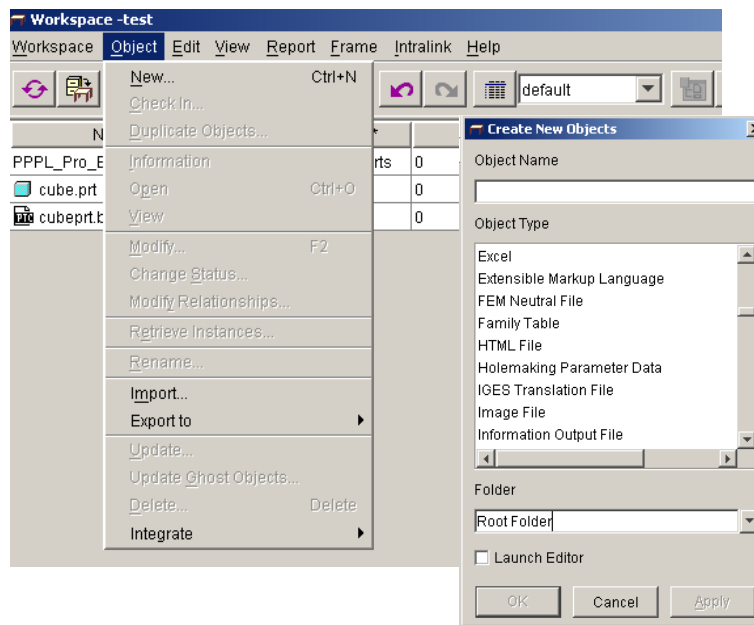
Workspace -test

Workspace Object Edit View Report Frame Intralink Help

default

N

PPPL_Pro_E

cube.prt

cubeprt.b

rts 0

0

0

New... Ctrl+N
Check In...
Duplicate Objects...
Information
Open Ctrl+O
View
Modify... F2
Change Status...
Modify Relationships...
Retrieve Instances...
Rename...
Import...
Export to
Update...
Update Ghost Objects...
Delete... Delete
Integrate

Create New Objects

Object Name

Object Type

Excel
Extensible Markup Language
FEM Neutral File
Family Table
HTML File
Holemaking Parameter Data
IGES Translation File
Image File
Information Output File

Folder

Root Folder

Launch Editor

OK Cancel Apply